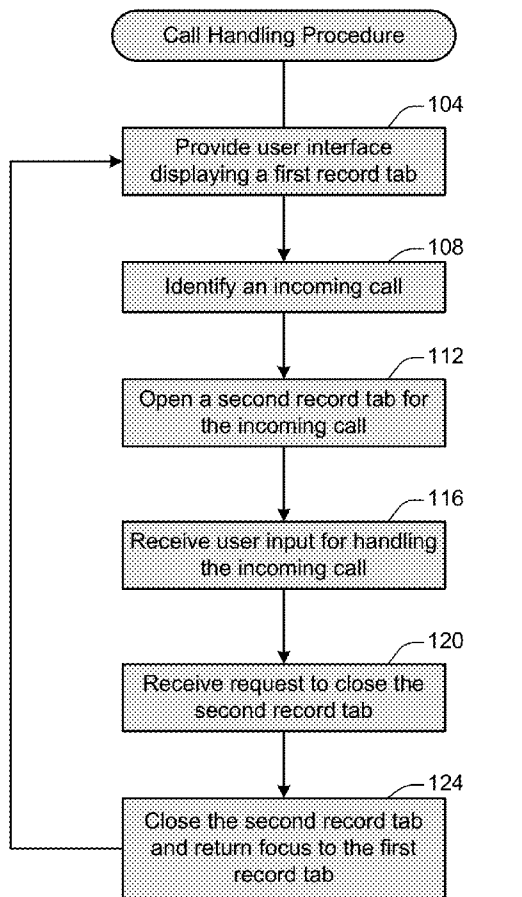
Call Handling Procedure

104

Provide user interface displaying a first record tab

108

Identify an incoming call

112

Open a second record tab for the incoming call

116

Receive user input for handling the incoming call

120

Receive request to close the second record tab

124

Close the second record tab and return focus to the first record tab